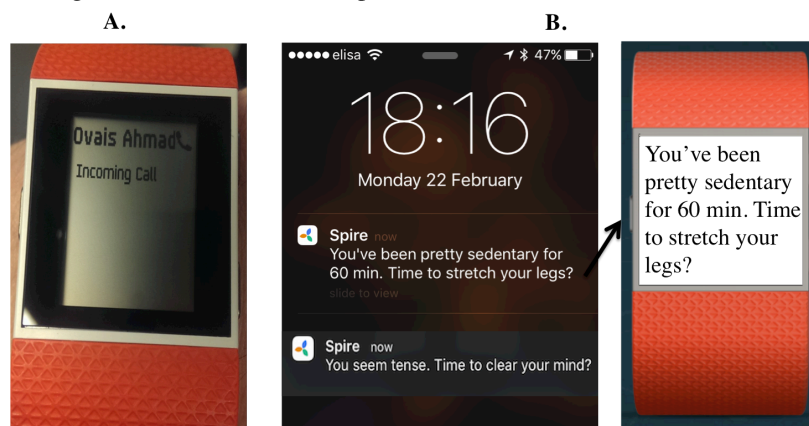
A.

B.

Ovais Ahmad
Incoming Call

●●●●● elisa 47%

18:16

Monday 22 February

Spire now
You've been pretty sedentary for 60 min. Time to stretch your legs?
slide to view

Spire now
You seem tense. Time to clear your mind?

You've been pretty sedentary for 60 min. Time to stretch your legs?